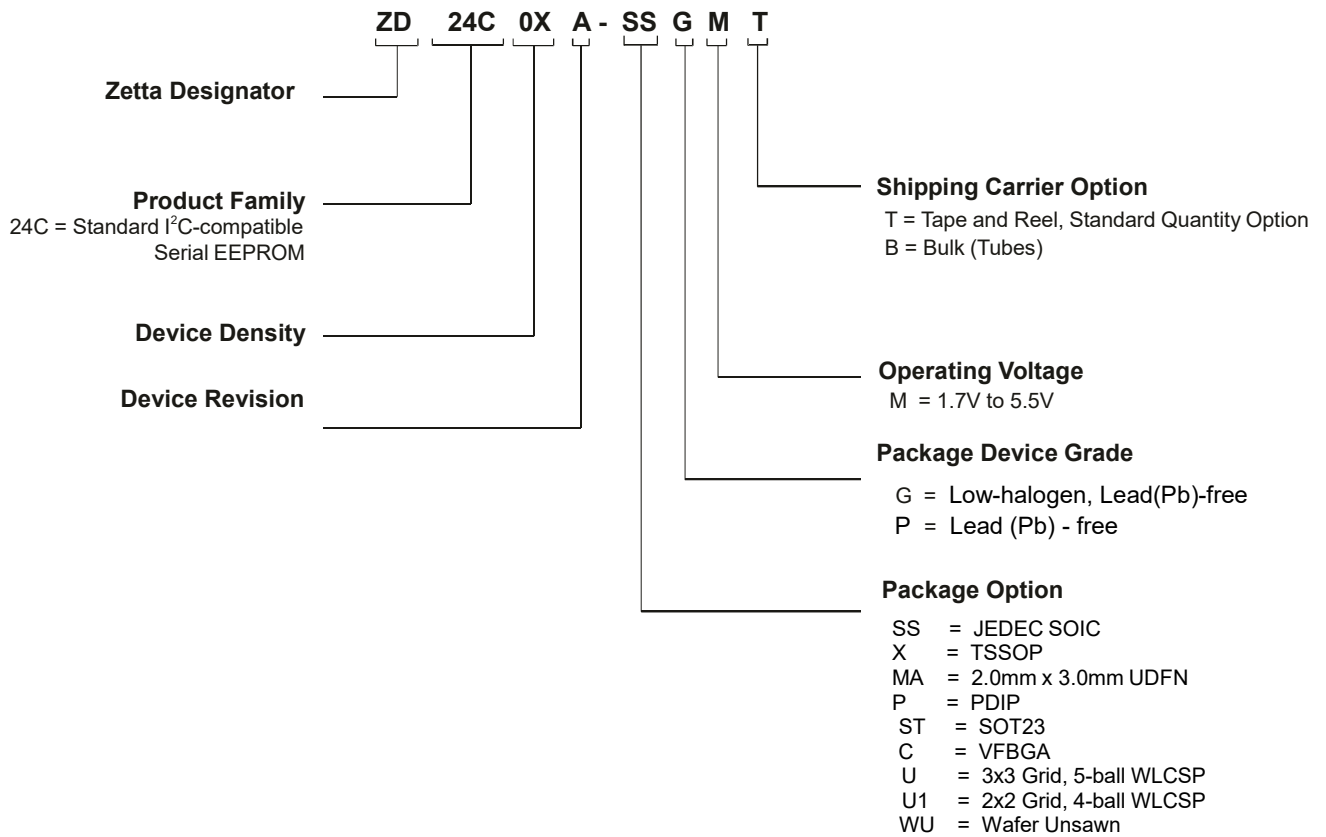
ZD 24C 0X A - SS G M T

Zetta Designator

Product Family
24C = Standard I$^2$C-compatible Serial EEPROM

Device Density

Device Revision

Shipping Carrier Option
T = Tape and Reel, Standard Quantity Option
B = Bulk (Tubes)

Operating Voltage
M = 1.7V to 5.5V

Package Device Grade
G = Low-halogen, Lead(Pb)-free
P = Lead (Pb) - free

Package Option
SS = JEDEC SOIC
X = TSSOP
MA = 2.0mm x 3.0mm UDFN
P = PDIP
ST = SOT23
C = VFBGA
U = 3x3 Grid, 5-ball WLCSP
U1 = 2x2 Grid, 4-ball WLCSP
WU = Wafer Unsawn